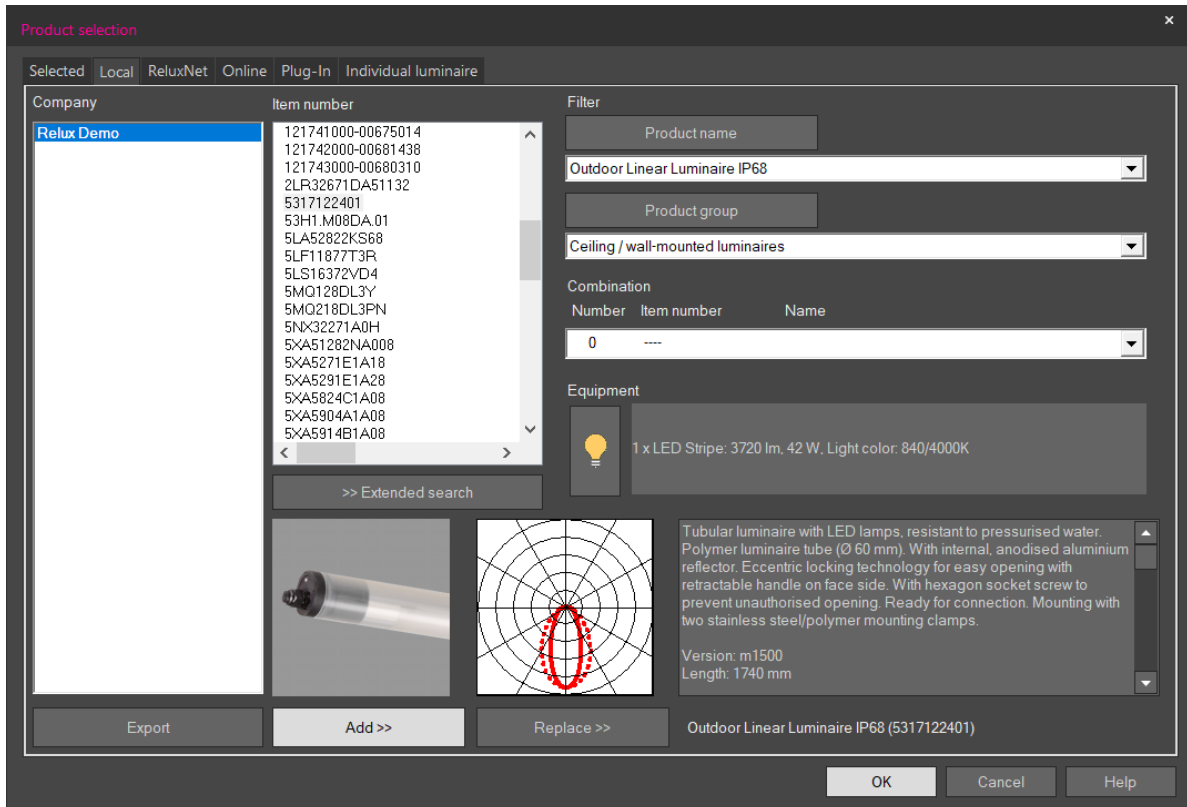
Product selection

×

Selected Local ReluxNet Online Plug-In Individual luminaire

Company

Relux Demo

Item number

121741000-00675014
121742000-00681438
121743000-00680310
2LR32671DA51132
5317122401
53H1.M08DA.01
5LA52822KS68
5LF11877T3R
5LS16372VD4
5MQ128DL3Y
5MQ218DL3PN
5NX32271A0H
5XA51282NA008
5XA5271E1A18
5XA5291E1A28
5XA5824C1A08
5XA5904A1A08
5XA5914B1A08

>> Extended search

Filter

Product name

Outdoor Linear Luminaire IP68

Product group

Ceiling / wall-mounted luminaires

Combination

Number Item number Name

0 ----

Equipment

1 x LED Stripe: 3720 lm, 42 W, Light color: 840/4000K

Tubular luminaire with LED lamps, resistant to pressurised water. Polymer luminaire tube (Ø 60 mm). With internal, anodised aluminium reflector. Eccentric locking technology for easy opening with retractable handle on face side. With hexagon socket screw to prevent unauthorised opening. Ready for connection. Mounting with two stainless steel/polymer mounting clamps.

Version: m1500
Length: 1740 mm

Export

Add >>

Replace >>

Outdoor Linear Luminaire IP68 (5317122401)

OK

Cancel

Help